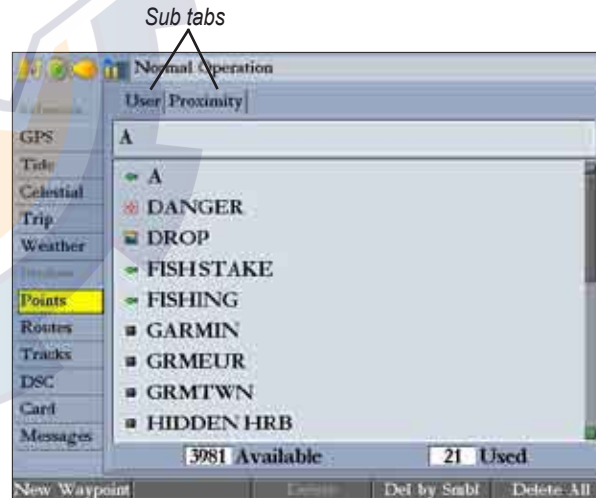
Sub tabs

Normal Operation

User | Proximity

A

GPS
Tide
Celestial
Trip
Weather
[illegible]
Points
Routes
Tracks
DSC
Card
Messages

A
DANGER
DROP
FISHSTAKE
FISHING
GARMIN
GRMEUR
GRMTWN
HIDDEN HRB

3981 Available
21 Used

New Waypoint
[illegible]
Del by Smbl
Delete All